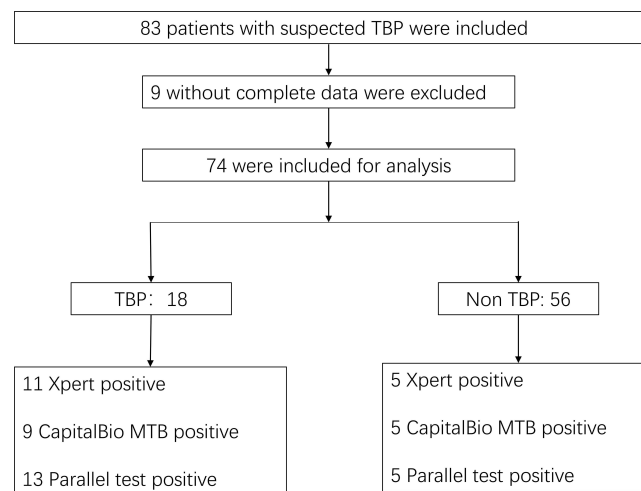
83 patients with suspected TBP were included

9 without complete data were excluded

74 were included for analysis

TBP: 18

Non TBP: 56

11 Xpert positive

9 CapitalBio MTB positive

13 Parallel test positive

5 Xpert positive

5 CapitalBio MTB positive

5 Parallel test positive